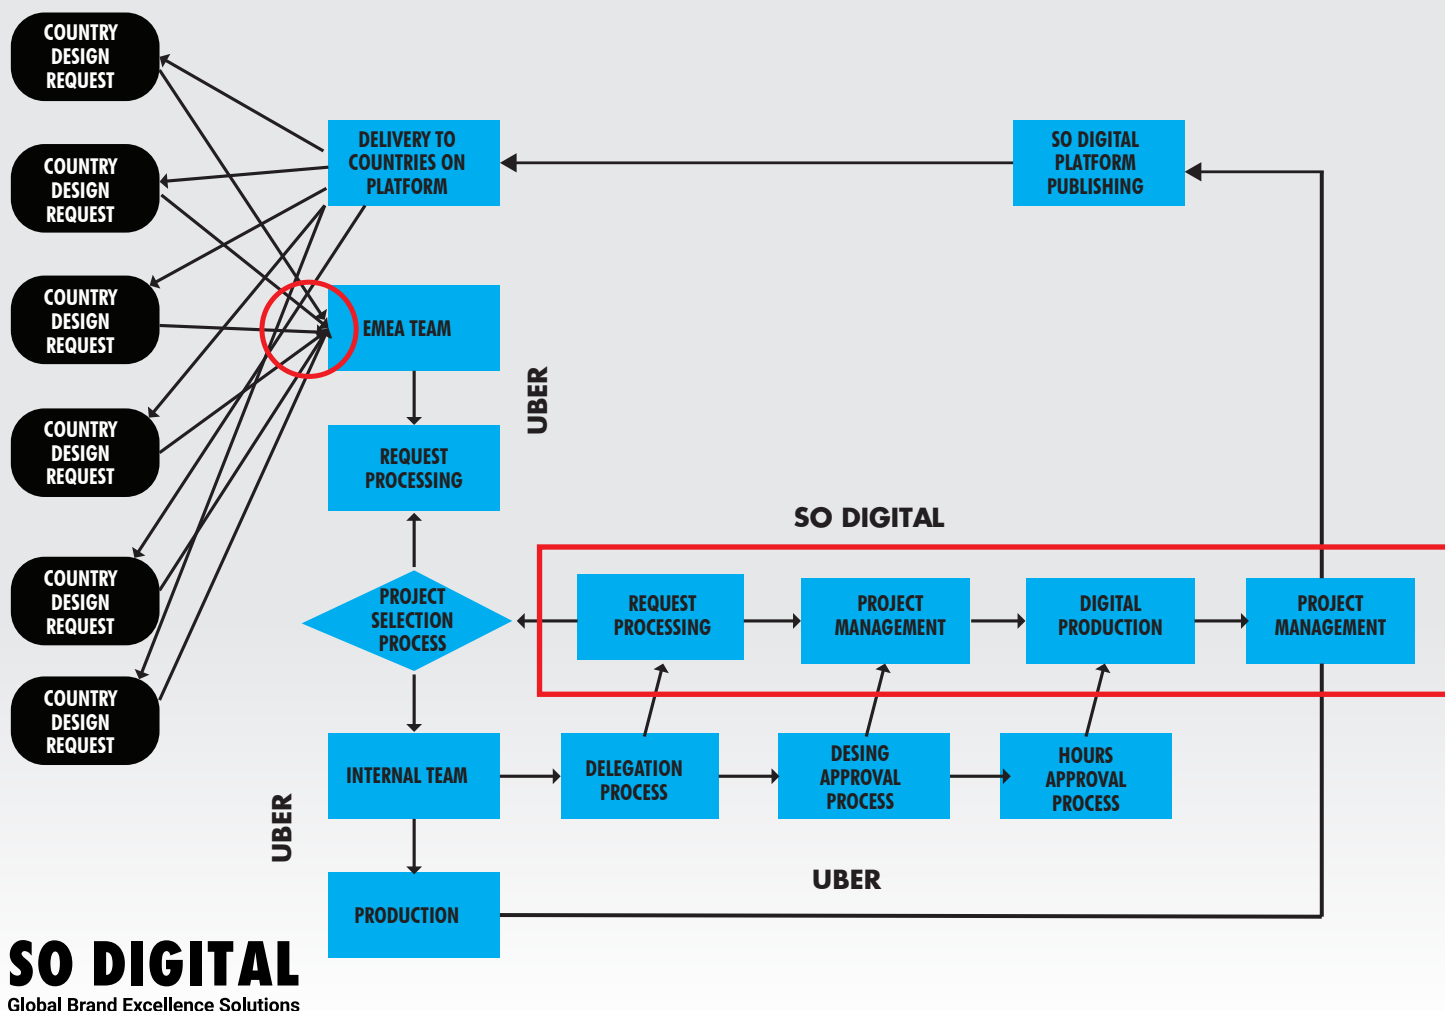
COUNTRY DESIGN REQUEST

COUNTRY DESIGN REQUEST

COUNTRY DESIGN REQUEST

COUNTRY DESIGN REQUEST

COUNTRY DESIGN REQUEST

COUNTRY DESIGN REQUEST

DELIVERY TO COUNTRIES ON PLATFORM

SO DIGITAL PLATFORM PUBLISHING

EMEA TEAM

UBER

REQUEST PROCESSING

SO DIGITAL

PROJECT SELECTION PROCESS

REQUEST PROCESSING

PROJECT MANAGEMENT

DIGITAL PRODUCTION

PROJECT MANAGEMENT

INTERNAL TEAM

DELEGATION PROCESS

DESING APPROVAL PROCESS

HOURS APPROVAL PROCESS

UBER

UBER

PRODUCTION

SO DIGITAL
Global Brand Excellence Solutions